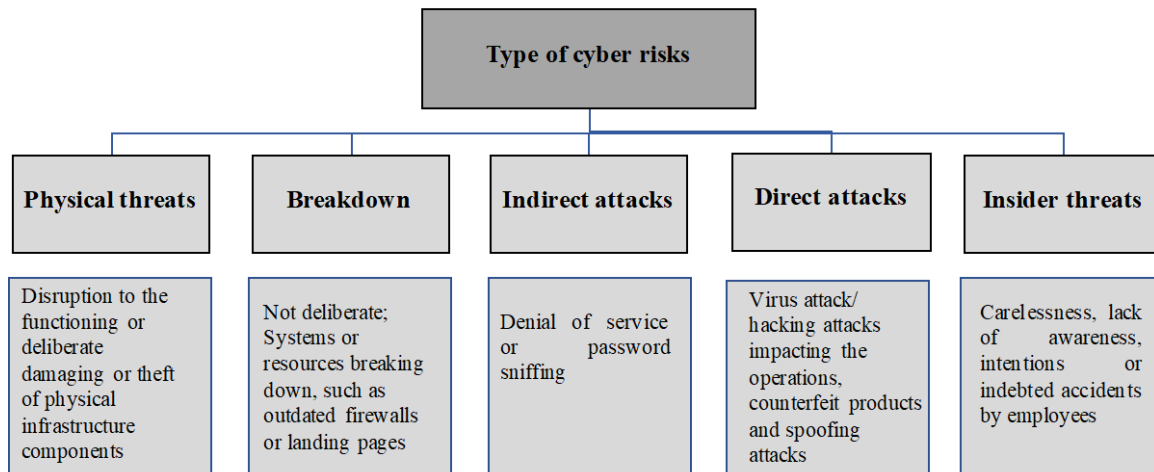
Type of cyber risks

Physical threats

Disruption to the functioning or deliberate damaging or theft of physical infrastructure components

Breakdown

Not deliberate; Systems or resources breaking down, such as outdated firewalls or landing pages

Indirect attacks

Denial of service or password sniffing

Direct attacks

Virus attack/ hacking attacks impacting the operations, counterfeit products and spoofing attacks

Insider threats

Carelessness, lack of awareness, intentions or indebted accidents by employees